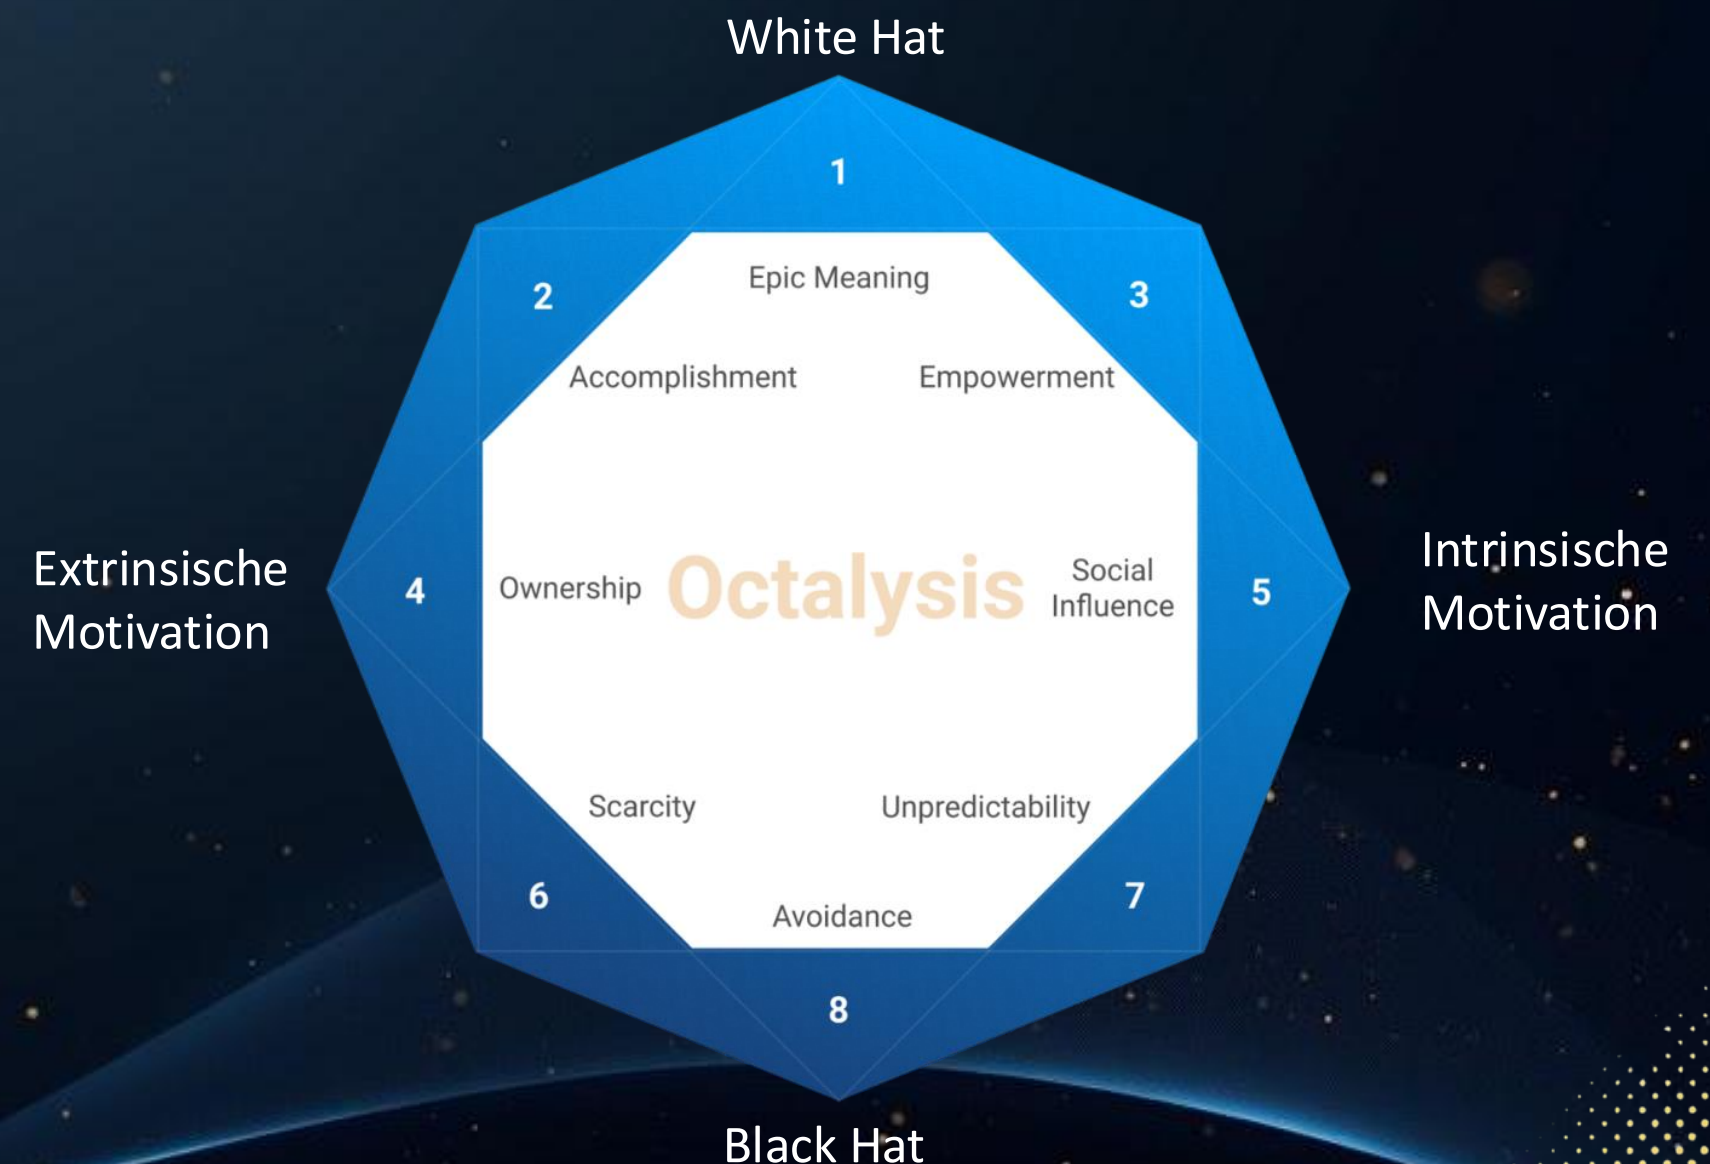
White Hat

1

Epic Meaning

2

3

Accomplishment

Empowerment

Extrinsische Motivation

4

Ownership

Octalysis

Social Influence

5

Intrinsische Motivation

Scarcity

Unpredictability

6

Avoidance

7

8

Black Hat